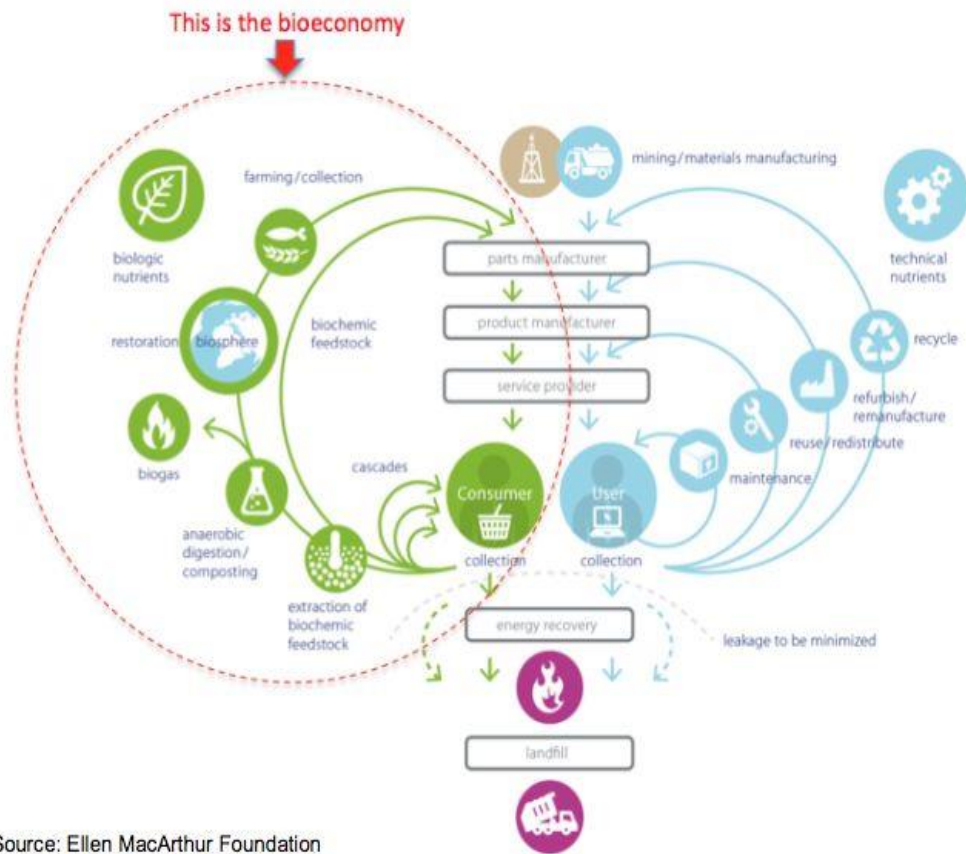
This is the bioeconomy

farming/collection

mining/materials manufacturing

biologic nutrients

technical nutrients

parts manufacturer

product manufacturer

service provider

restoration

biosphere

biochemic feedstock

recycle

refurbish/ remanufacture

reuse/redistribute

maintenance

biogas

cascades

Consumer

User

anaerobic digestion/ composting

collection

collection

extraction of biochemic feedstock

energy recovery

leakage to be minimized

landfill

Source: Ellen MacArthur Foundation